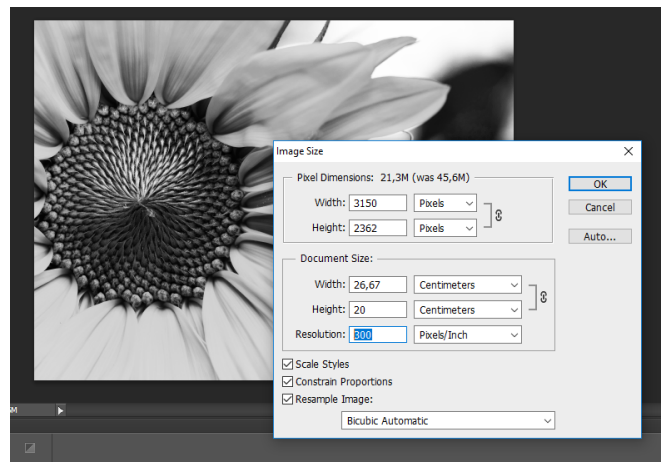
Image Size

Pixel Dimensions: 21,3M (was 45,6M)

Width: 3150 Pixels
Height: 2362 Pixels

OK
Cancel
Auto...

Document Size:
Width: 26,67 Centimeters
Height: 20 Centimeters
Resolution: 300 Pixels/Inch

Scale Styles
Constrain Proportions
Resample Image:
Bicubic Automatic

M